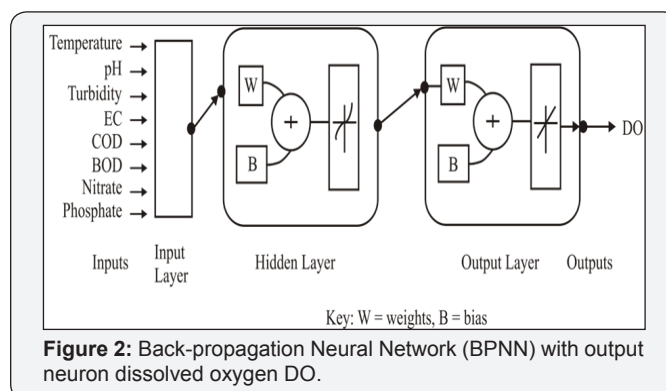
Temperature
pH
Turbidity
EC
COD
BOD
Nitrate
Phosphate

W
+
B

W
+
B

DO

Inputs
Input Layer
Hidden Layer
Output Layer
Outputs

Key: W = weights, B = bias

**Figure 2:** Back-propagation Neural Network (BPNN) with output neuron dissolved oxygen DO.